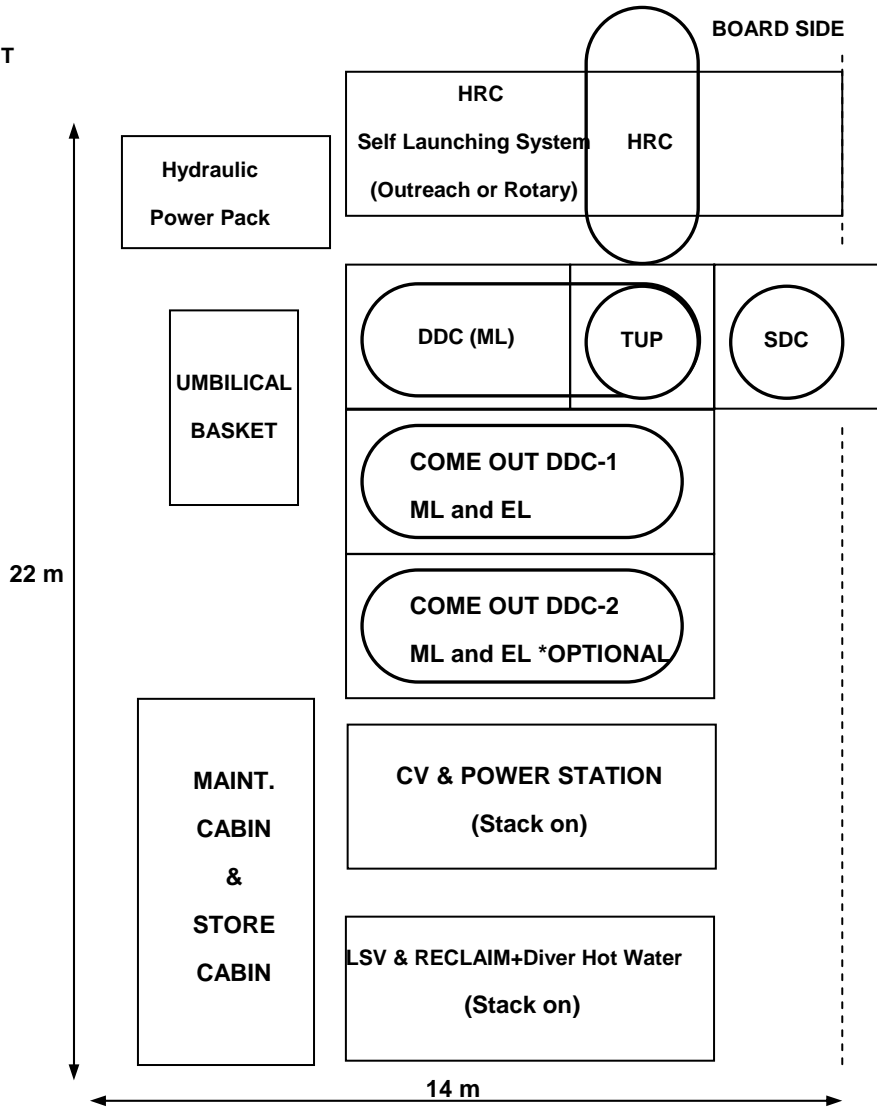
T

BOARD SIDE

HRC

Self Launching System

(Outreach or Rotary)

HRC

Hydraulic

Power Pack

DDC (ML)

TUP

SDC

UMBILICAL

BASKET

COME OUT DDC-1

ML and EL

22 m

COME OUT DDC-2

ML and EL *OPTIONAL

MAINT.

CABIN

&

STORE

CABIN

CV & POWER STATION

(Stack on)

LSV & RECLAIM+Diver Hot Water

(Stack on)

14 m